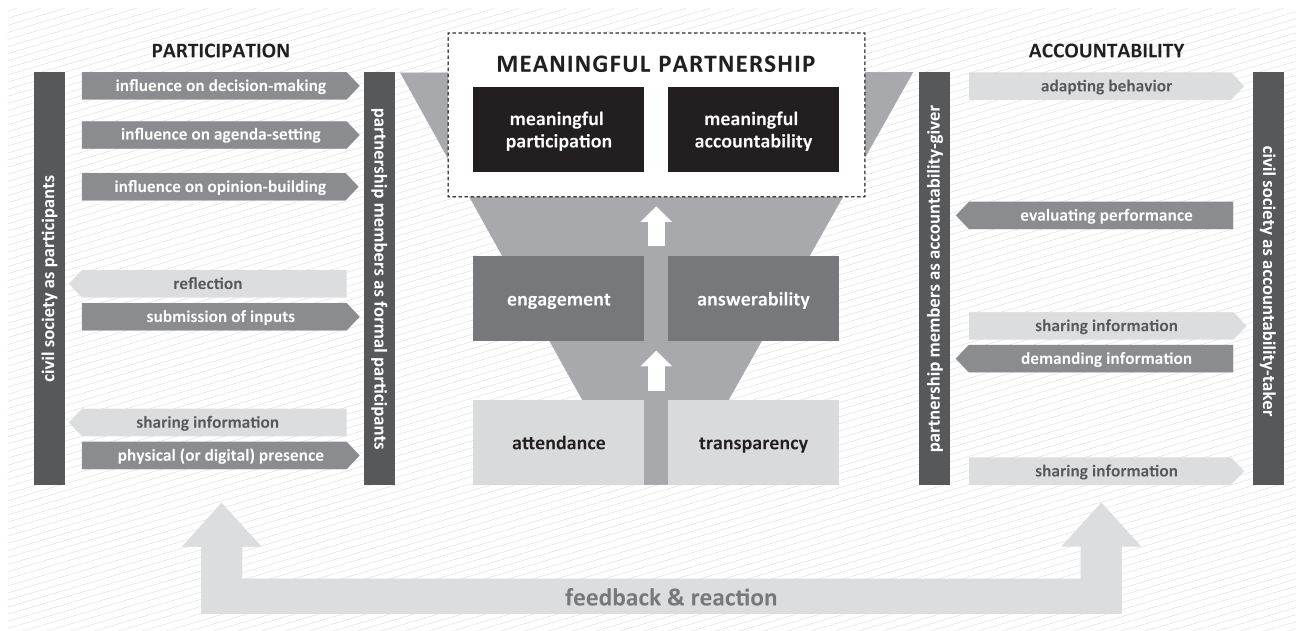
PARTICIPATION

civil society as participants

influence on decision-making

influence on agenda-setting

influence on opinion-building

reflection

submission of inputs

sharing information

physical (or digital) presence

partnership members as formal participants

MEANINGFUL PARTNERSHIP

meaningful participation

meaningful accountability

engagement

answerability

attendance

transparency

ACCOUNTABILITY

partnership members as accountability-giver

adapting behavior

evaluating performance

sharing information

demanding information

sharing information

civil society as accountability-taker

feedback & reaction